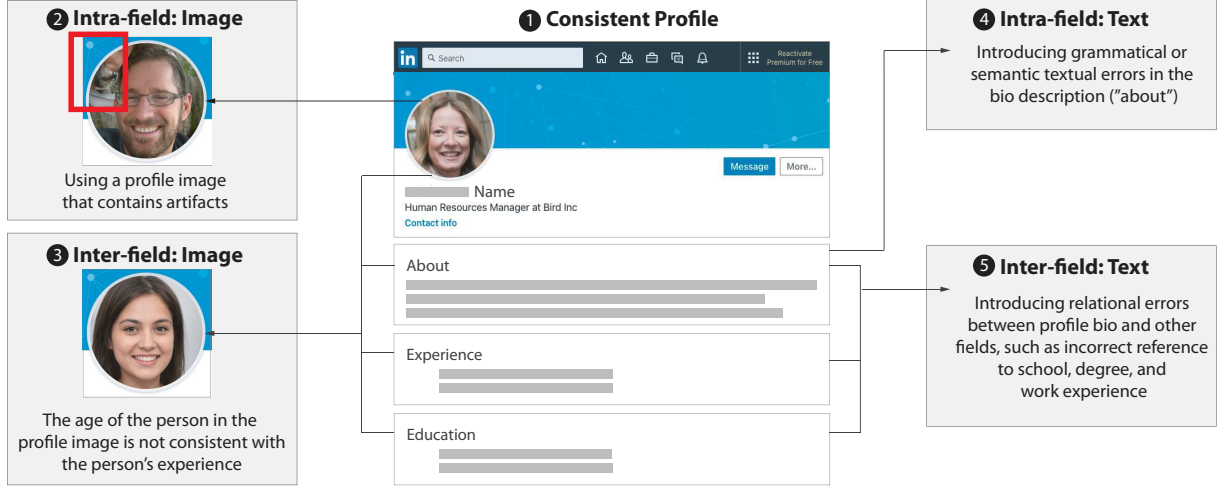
❷ Intra-field: Image

Using a profile image that contains artifacts

❸ Inter-field: Image

The age of the person in the profile image is not consistent with the person's experience

❶ Consistent Profile

in Search

Reactivate Premium for Free

Message More...

Name

Human Resources Manager at Bird Inc

Contact info

About

Experience

Education

❹ Intra-field: Text

Introducing grammatical or semantic textual errors in the bio description ("about")

❺ Inter-field: Text

Introducing relational errors between profile bio and other fields, such as incorrect reference to school, degree, and work experience